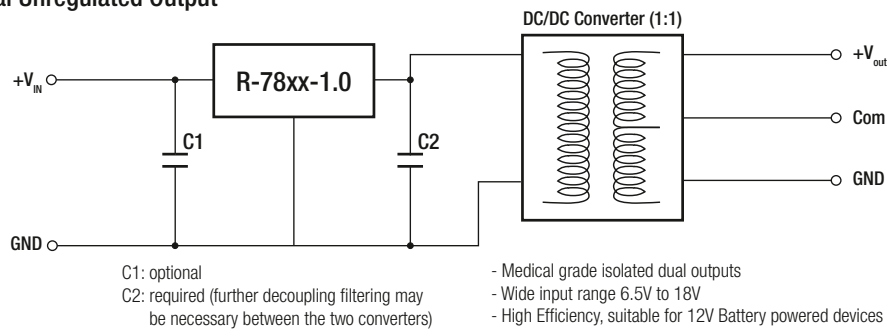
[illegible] Unregulated Output

DC/DC Converter (1:1)

$+V_{IN}$

R-78xx-1.0

C1

C2

$+V_{out}$

Com

GND

GND

C1: optional
C2: required (further decoupling filtering may be necessary between the two converters)

- Medical grade isolated dual outputs
- Wide input range 6.5V to 18V
- High Efficiency, suitable for 12V Battery powered devices